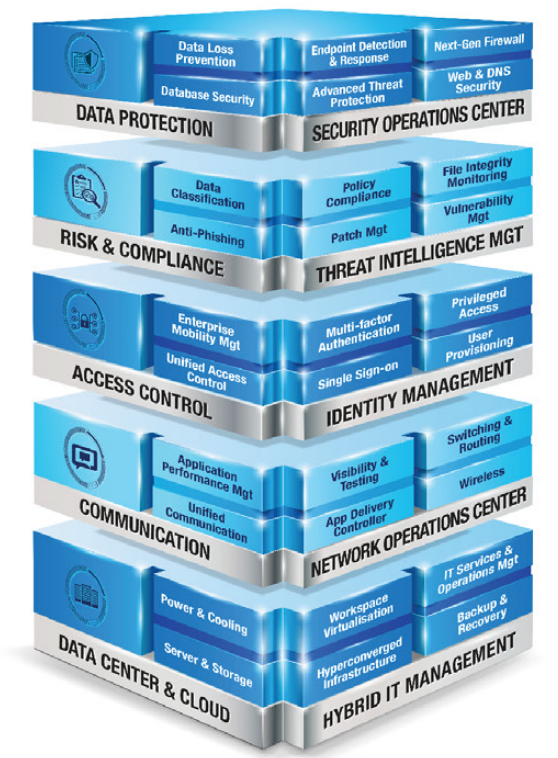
Data Loss Prevention

Database Security

Endpoint Detection & Response

Advanced Threat Protection

Next-Gen Firewall

Web & DNS Security

DATA PROTECTION

SECURITY OPERATIONS CENTER

Data Classification

Anti-Phishing

Policy Compliance

Patch Mgt

File Integrity Monitoring

Vulnerability Mgt

RISK & COMPLIANCE

THREAT INTELLIGENCE MGT

Enterprise Mobility Mgt

Unified Access Control

Multi-factor Authentication

Single Sign-on

Privileged Access

User Provisioning

ACCESS CONTROL

IDENTITY MANAGEMENT

Application Performance Mgt

Unified Communication

Visibility & Testing

App Delivery Controller

Switching & Routing

Wireless

COMMUNICATION

NETWORK OPERATIONS CENTER

Power & Cooling

Server & Storage

Workspace Virtualisation

Hyperconverged Infrastructure

IT Services & Operations Mgt

Backup & Recovery

DATA CENTER & CLOUD

HYBRID IT MANAGEMENT